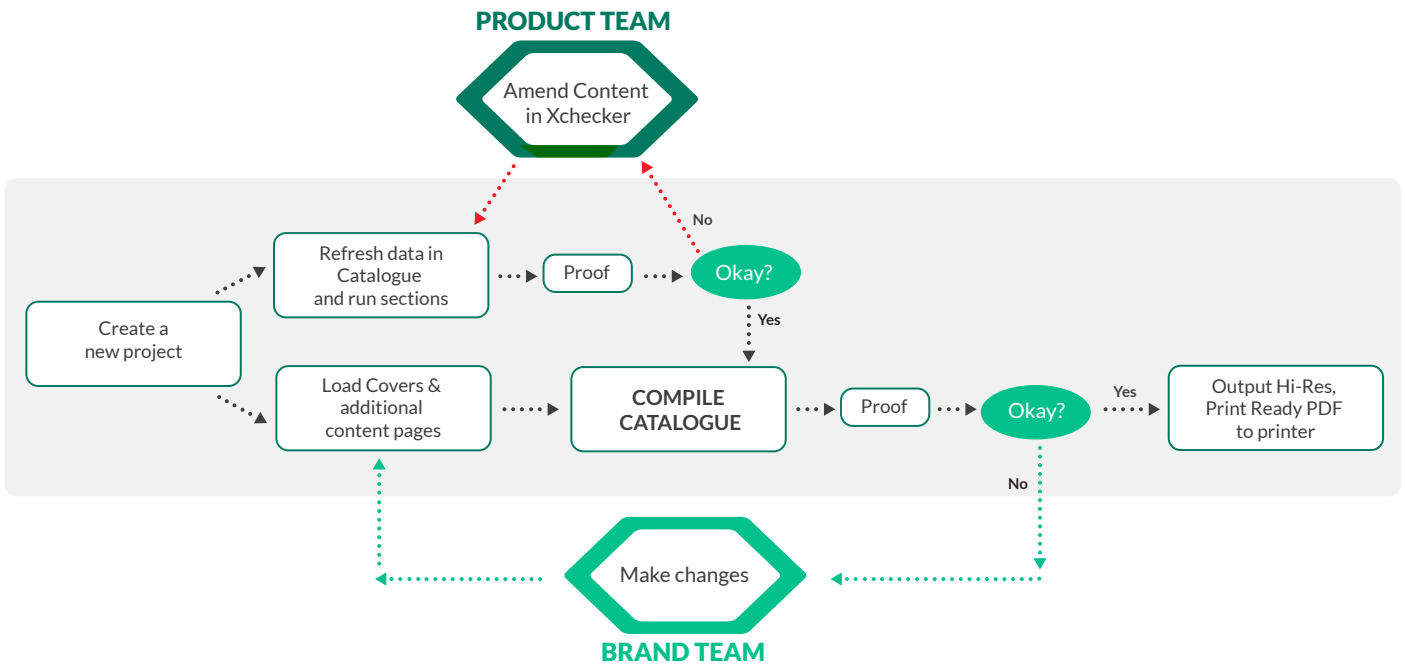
PRODUCT TEAM

Amend Content in Xchecker

No

Create a new project

Refresh data in Catalogue and run sections

Proof

Okay?

Yes

Load Covers & additional content pages

COMPILE CATALOGUE

Proof

Okay?

Yes

Output Hi-Res, Print Ready PDF to printer

No

Make changes

BRAND TEAM